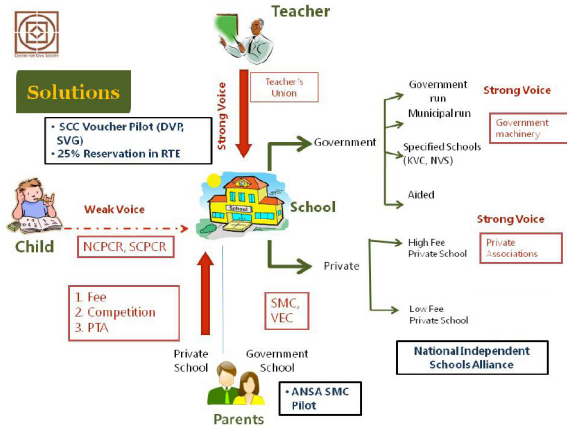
CENTRE FOR CIVIL SOCIETY

Teacher

Solutions

• SCC Voucher Pilot (DVP, SVG)
• 25% Reservation in RTE

Strong Voice

Teacher's Union

Government

Government run

Municipal run

Strong Voice

Government machinery

Specified Schools (KVC, NVS)

Aided

Child

Weak Voice

NCPCR, SCPCR

School

School

Strong Voice

Private

High Fee Private School

Private Associations

1. Fee
2. Competition
3. PTA

SMC, VEC

Low Fee Private School

National Independent Schools Alliance

Private School

Government School

• ANSA SMC Pilot

Parents